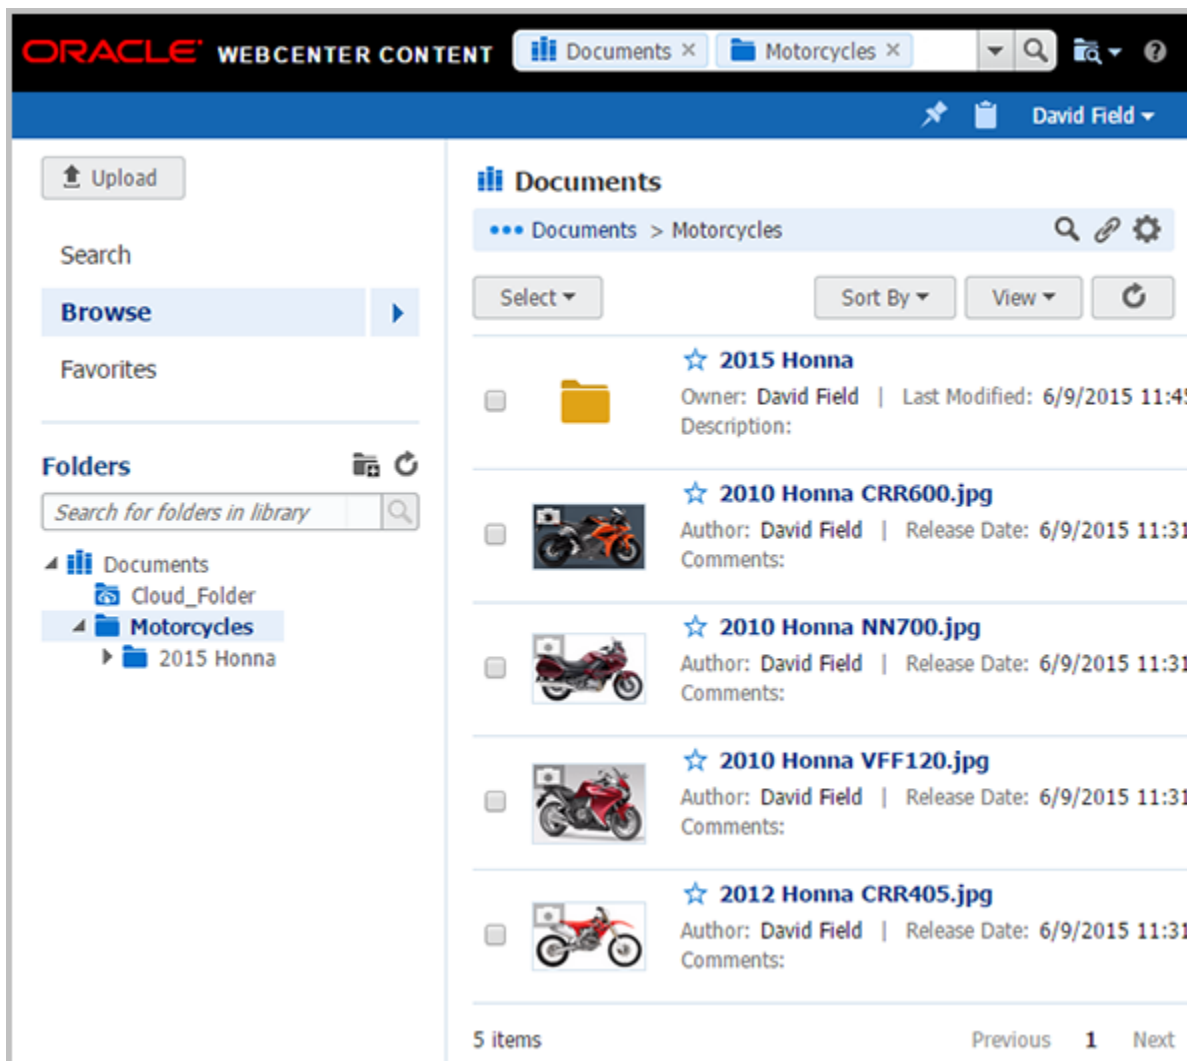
ORACLE WEBCENTER CONTENT Documents × Motorcycles ×

David Field

Upload

Search

Browse

Favorites

Folders

Search for folders in library

Documents
Cloud_Folder
Motorcycles
2015 Honna

Documents

Documents > Motorcycles

Select Sort By View

2015 Honna
Owner: David Field | Last Modified: 6/9/2015 11:4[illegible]
Description:

2010 Honna CRR600.jpg
Author: David Field | Release Date: 6/9/2015 11:3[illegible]
Comments:

2010 Honna NN700.jpg
Author: David Field | Release Date: 6/9/2015 11:3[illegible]
Comments:

2010 Honna VFF120.jpg
Author: David Field | Release Date: 6/9/2015 11:3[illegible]
Comments:

2012 Honna CRR405.jpg
Author: David Field | Release Date: 6/9/2015 11:3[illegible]
Comments:

5 items Previous 1 Next